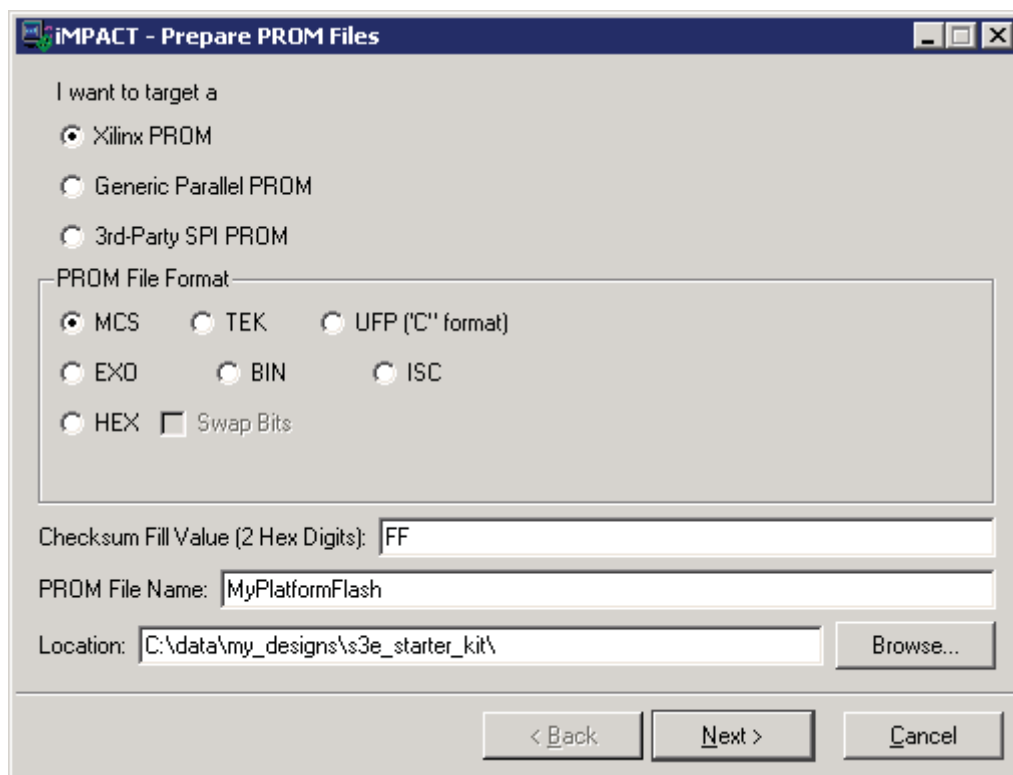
iMPACT - Prepare PROM Files

I want to target a

Xilinx PROM

Generic Parallel PROM

3rd-Party SPI PROM

PROM File Format

MCS

TEK

UFP ('C'' format)

EXO

BIN

ISC

HEX

Swap Bits

Checksum Fill Value (2 Hex Digits): FF

PROM File Name: MyPlatformFlash

Location: C:\data\my_designs\s3e_starter_kit\

Browse...

< Back

Next >

Cancel